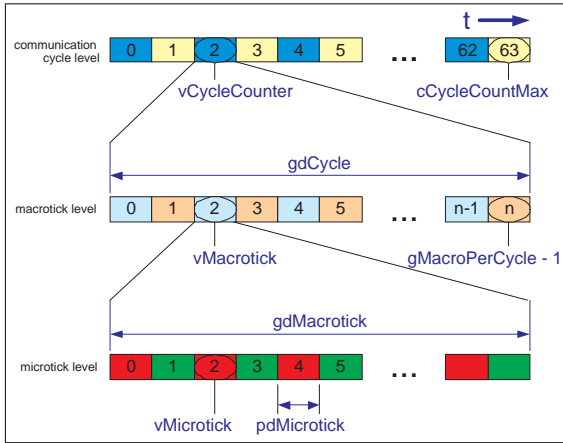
t

communication cycle level

0 1 2 3 4 5 ... 62 63

vCycleCounter

cCycleCountMax

gdCycle

macrotick level

0 1 2 3 4 5 ... n-1 n

vMacrotick

gMacroPerCycle - 1

gdMacrotick

microtick level

0 1 2 3 4 5 ...

vMicrotick

pdMicrotick